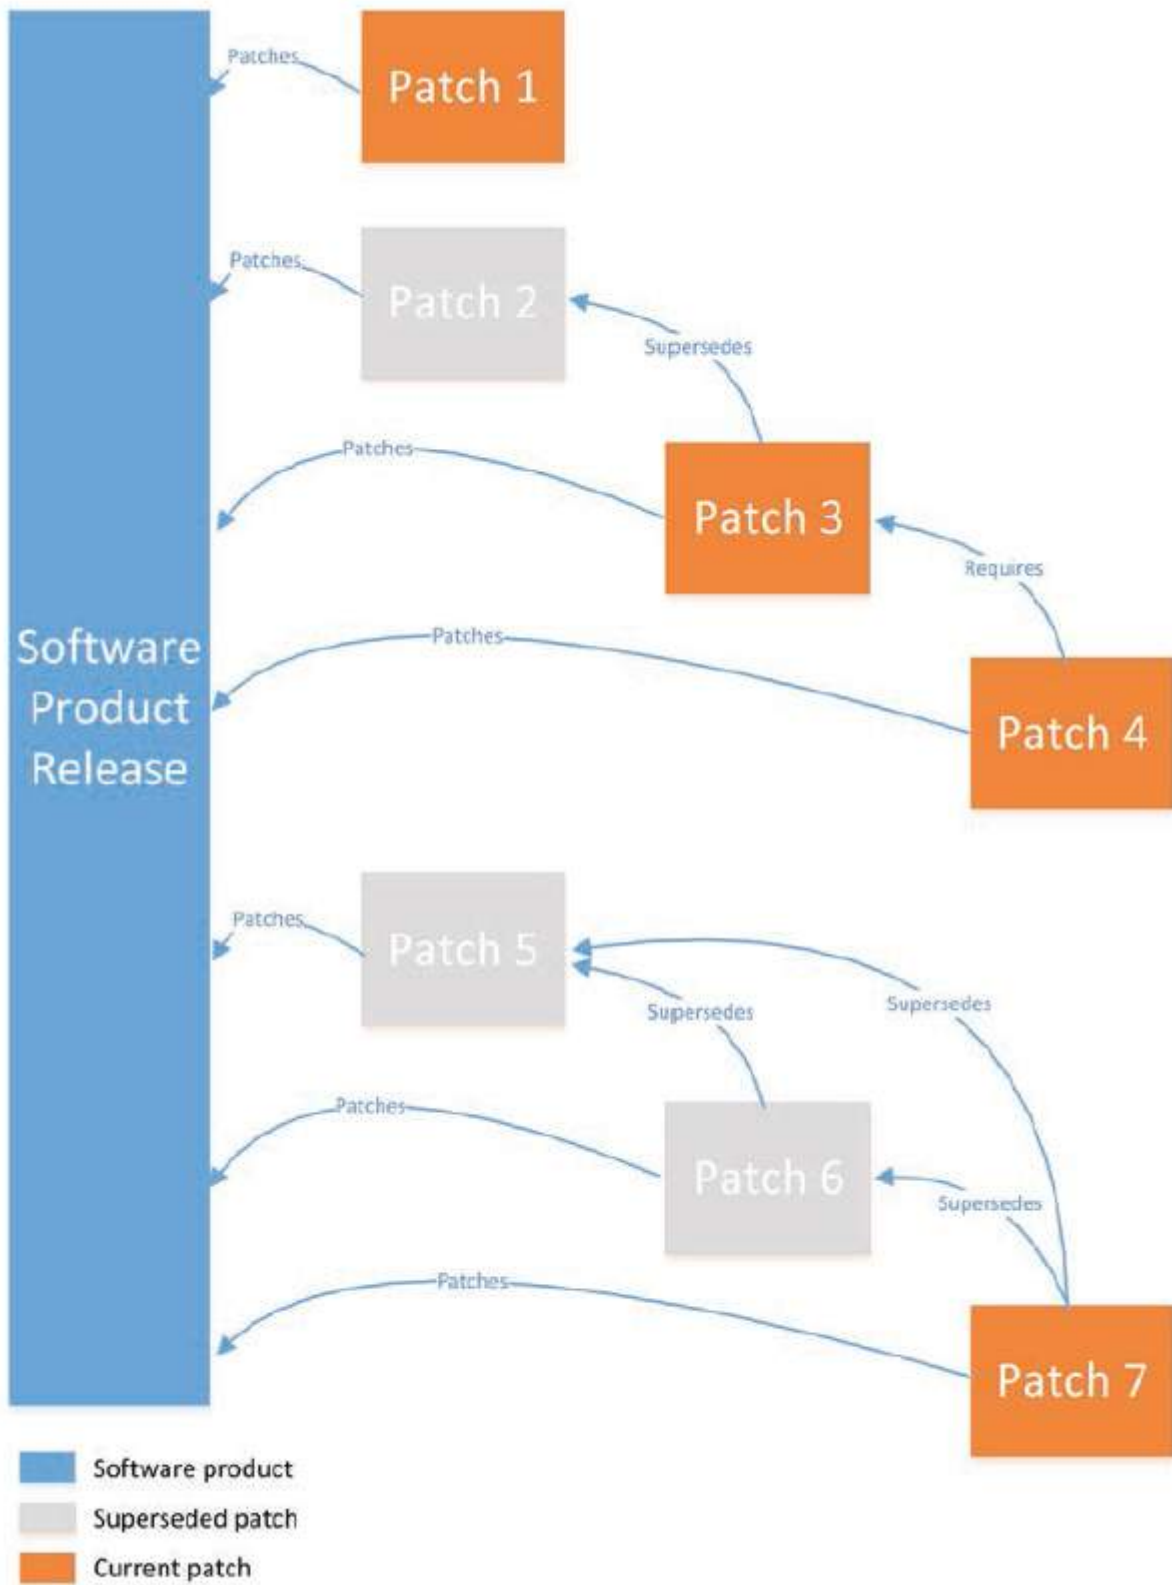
Patches
Patch 1

Patches
Patch 2
Supersedes

Patches
Patch 3
Requires

Software Product Release

Patches
Patch 4

Patches
Patch 5
Supersedes
Supersedes

Patches
Patch 6
Supersedes

Patches
Patch 7

Software product
Superseded patch
Current patch